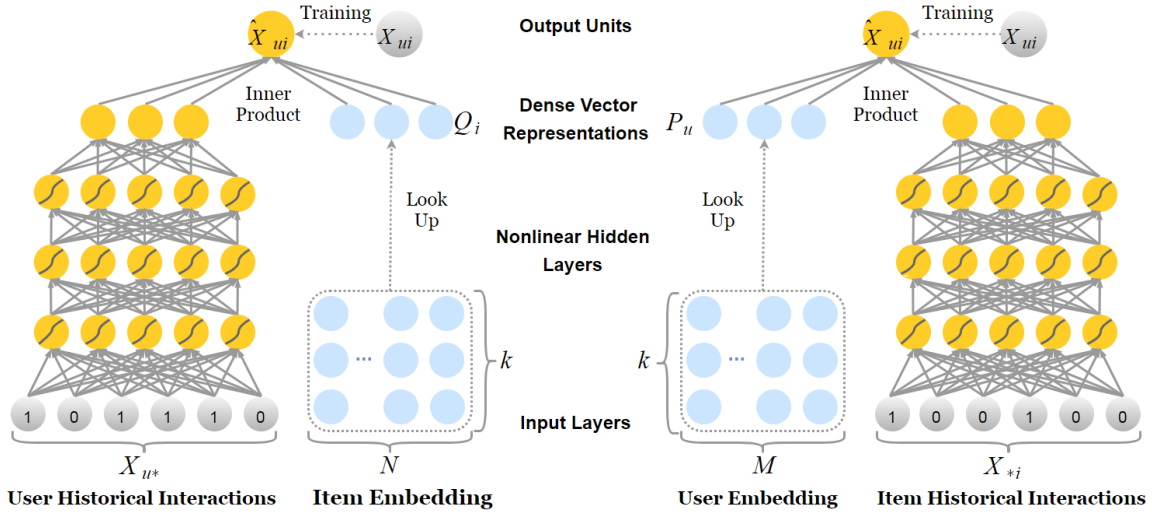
$\hat{X}_{ui}$ Training $X_{ui}$

Output Units

$\hat{X}_{ui}$ Training $X_{ui}$

Inner Product

$Q_i$

Dense Vector Representations

$P_u$

Inner Product

Look Up

Nonlinear Hidden Layers

Look Up

...

$k$

$k$

...

1 0 1 1 1 0

Input Layers

1 0 0 1 0 0

$X_{u*}$

User Historical Interactions

$N$

Item Embedding

$M$

User Embedding

$X_{*i}$

Item Historical Interactions